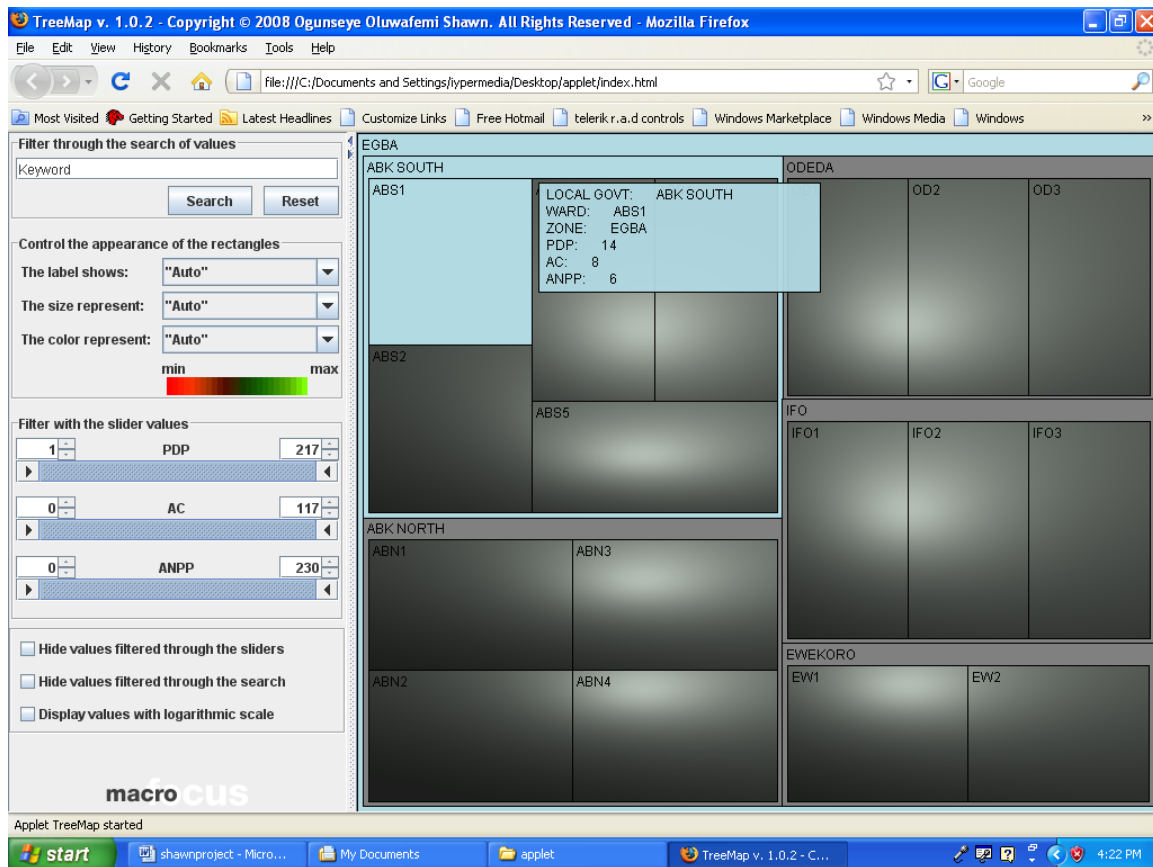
TreeMap v. 1.0.2 - Copyright © 2008 Ogunseye Oluwafemi Shawn. All Rights Reserved - Mozilla Firefox

File Edit View History Bookmarks Tools Help

file:///C:/Documents and Settings/iypermedia/Desktop/applet/index.html

Google

Most Visited Getting Started Latest Headlines Customize Links Free Hotmail telerik r.a.d controls Windows Marketplace Windows Media Windows

Filter through the search of values
Keyword
Search Reset

Control the appearance of the rectangles
The label shows: "Auto"
The size represent: "Auto"
The color represent: "Auto"
min max

Filter with the slider values
1 PDP 217
0 AC 117
0 ANPP 230

Hide values filtered through the sliders
Hide values filtered through the search
Display values with logarithmic scale

macrofocus

EGBA
ABK SOUTH
ABS1
LOCAL GOVT: ABK SOUTH
WARD: ABS1
ZONE: EGBA
PDP: 14
AC: 8
ANPP: 6
ABS2
ABS5
ODEDA
OD2
OD3
IFO
IFO1
IFO2
IFO3
ABK NORTH
ABN1
ABN3
ABN2
ABN4
EWEKORO
EW1
EW2

Applet TreeMap started

start shawnproject - Micro... My Documents applet TreeMap v. 1.0.2 - C... 4:22 PM